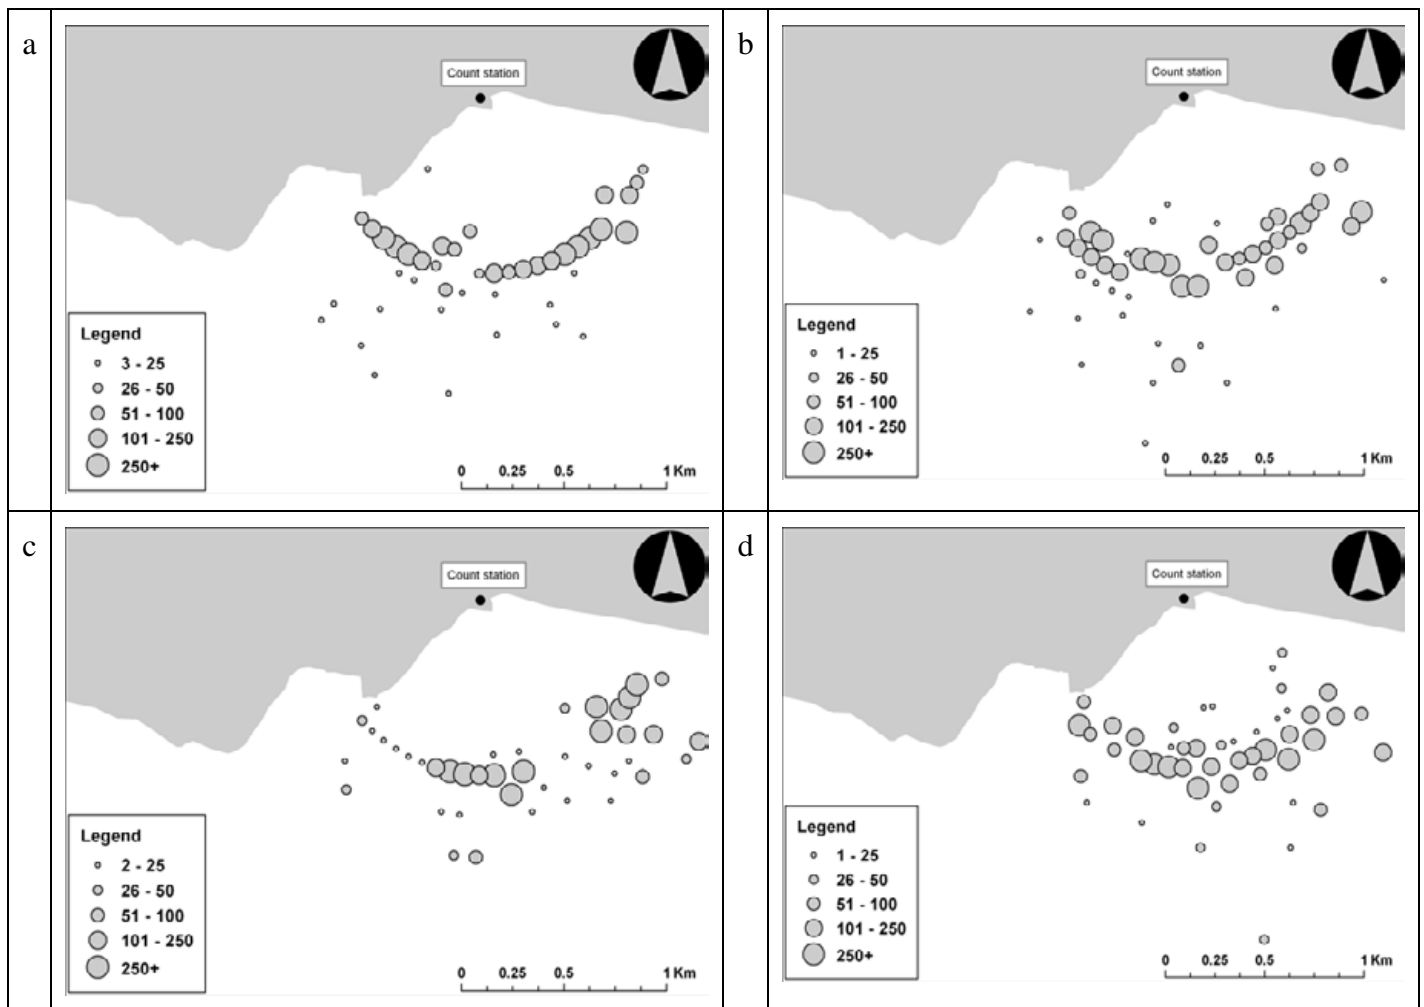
a

Count station

Legend
3 - 25
26 - 50
51 - 100
101 - 250
250+

0 0.25 0.5 1 Km

b

Count station

Legend
1 - 25
26 - 50
51 - 100
101 - 250
250+

0 0.25 0.5 1 Km

c

Count station

Legend
2 - 25
26 - 50
51 - 100
101 - 250
250+

0 0.25 0.5 1 Km

d

Count station

Legend
1 - 25
26 - 50
51 - 100
101 - 250
250+

0 0.25 0.5 1 Km